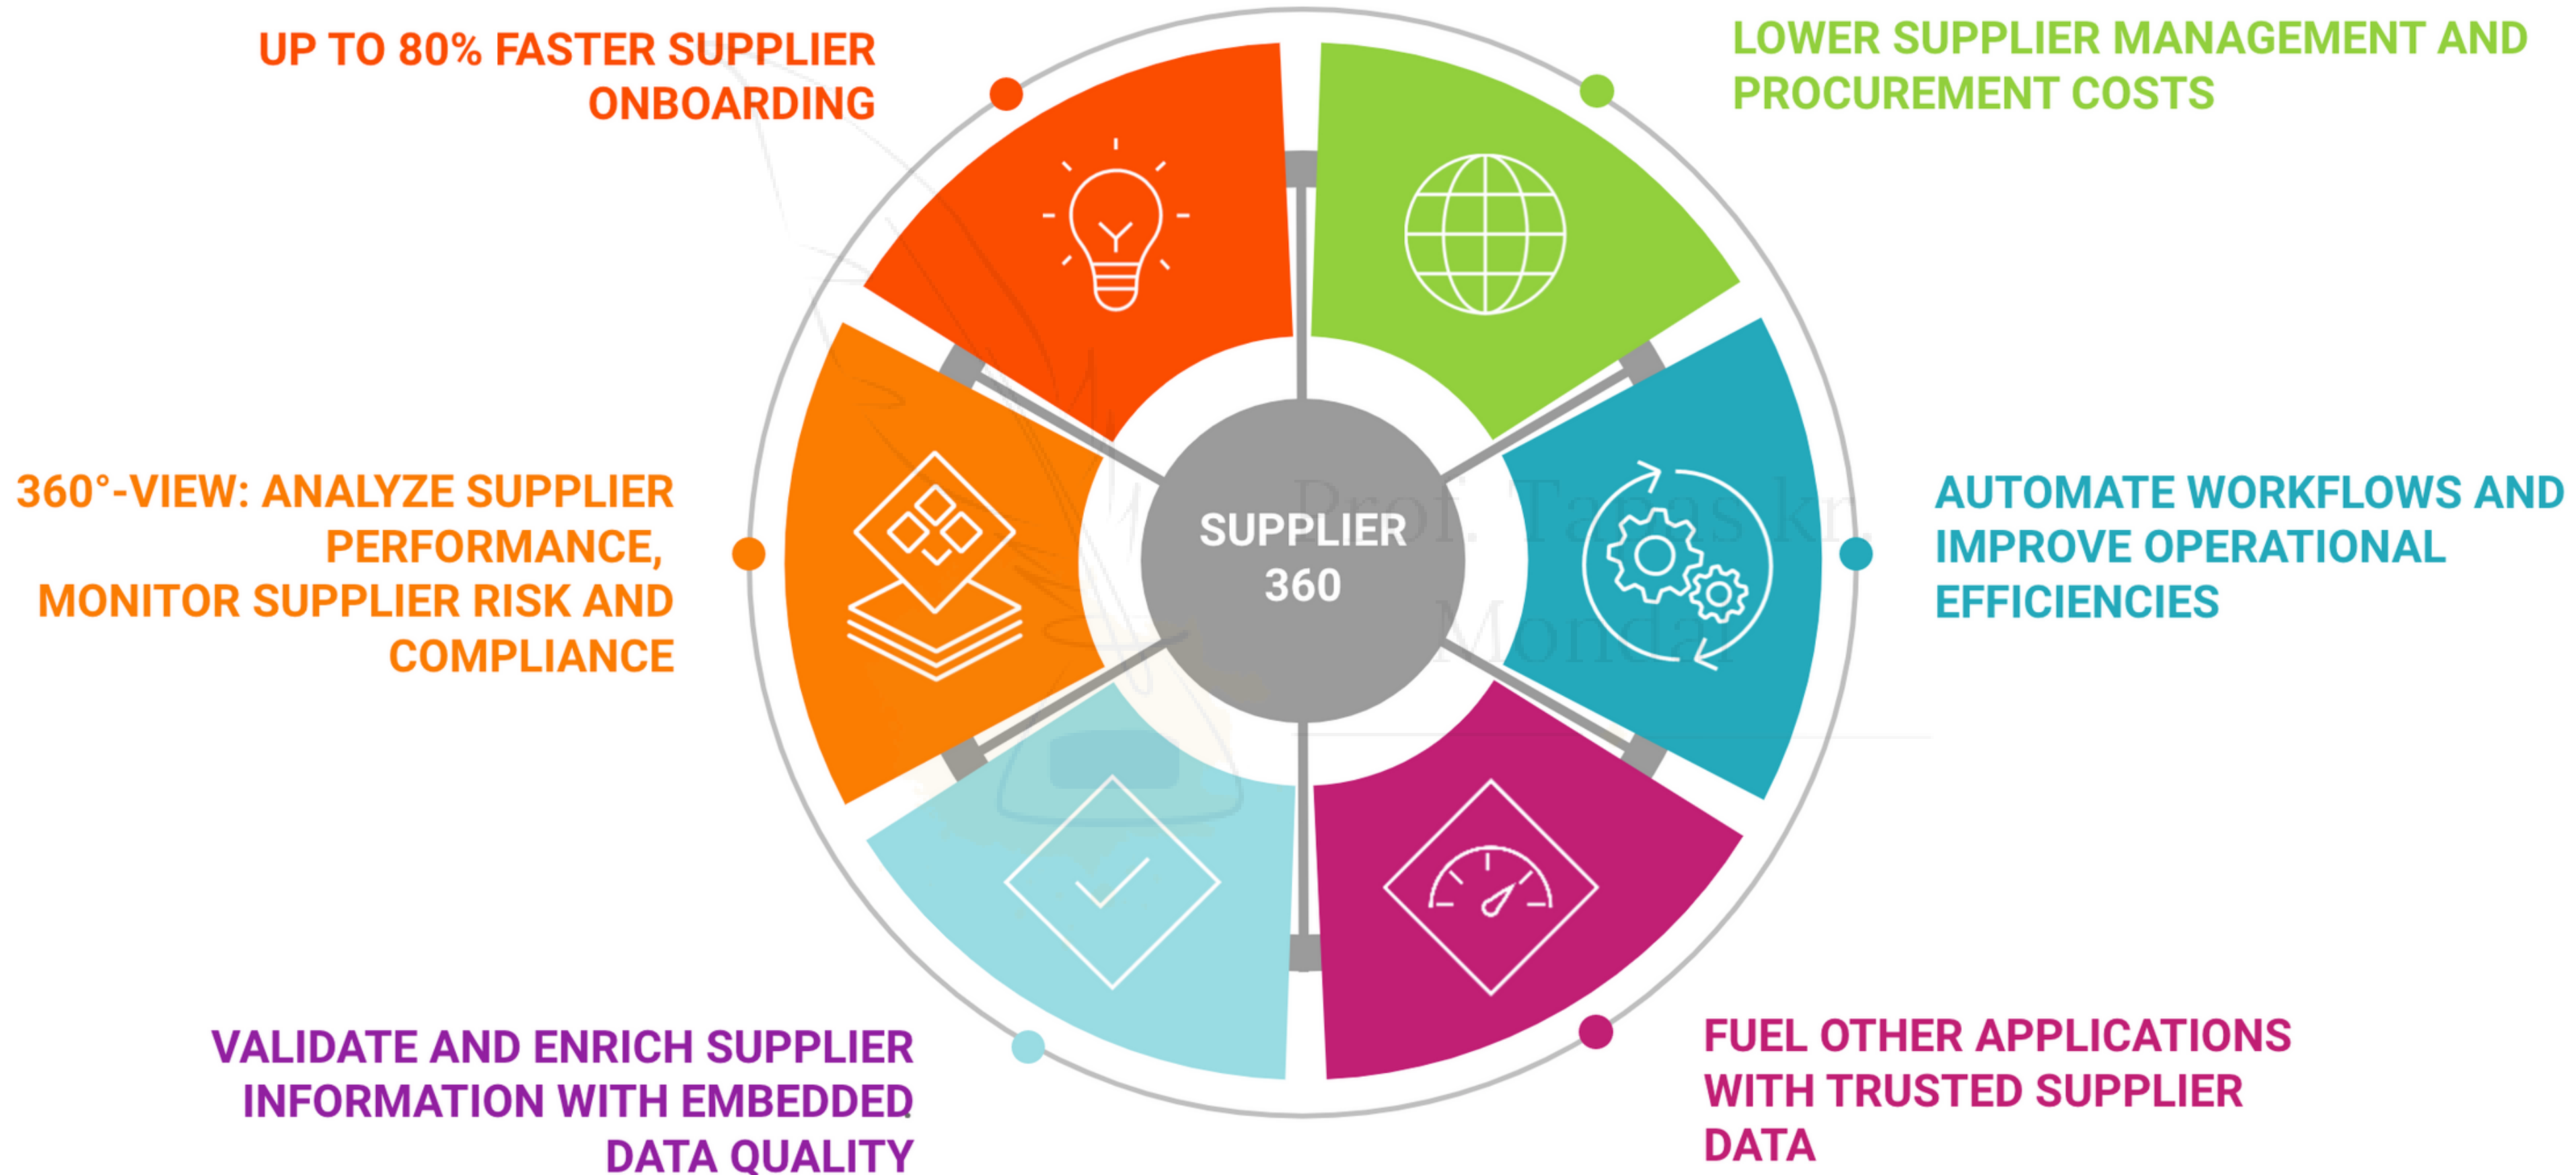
UP TO 80% FASTER SUPPLIER ONBOARDING

LOWER SUPPLIER MANAGEMENT AND PROCUREMENT COSTS

360°-VIEW: ANALYZE SUPPLIER PERFORMANCE, MONITOR SUPPLIER RISK AND COMPLIANCE

SUPPLIER 360

AUTOMATE WORKFLOWS AND IMPROVE OPERATIONAL EFFICIENCIES

VALIDATE AND ENRICH SUPPLIER INFORMATION WITH EMBEDDED DATA QUALITY

FUEL OTHER APPLICATIONS WITH TRUSTED SUPPLIER DATA